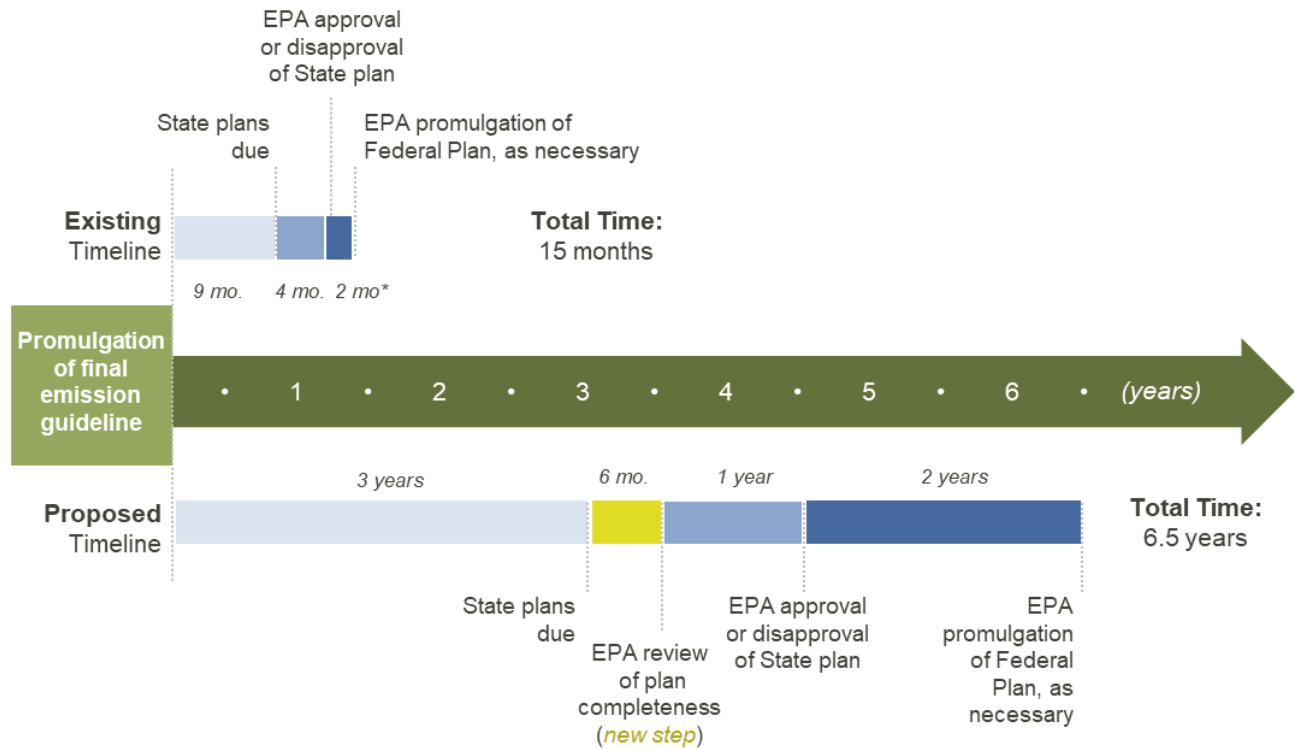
EPA approval or disapproval of State plan

State plans due

EPA promulgation of Federal Plan, as necessary

Existing Timeline

Total Time: 15 months

9 mo. 4 mo. 2 mo*

Promulgation of final emission guideline

• 1 • 2 • 3 • 4 • 5 • 6 • (years)

3 years 6 mo. 1 year 2 years

Proposed Timeline

Total Time: 6.5 years

State plans due

EPA review of plan completeness (new step)

EPA approval or disapproval of State plan

EPA promulgation of Federal Plan, as necessary